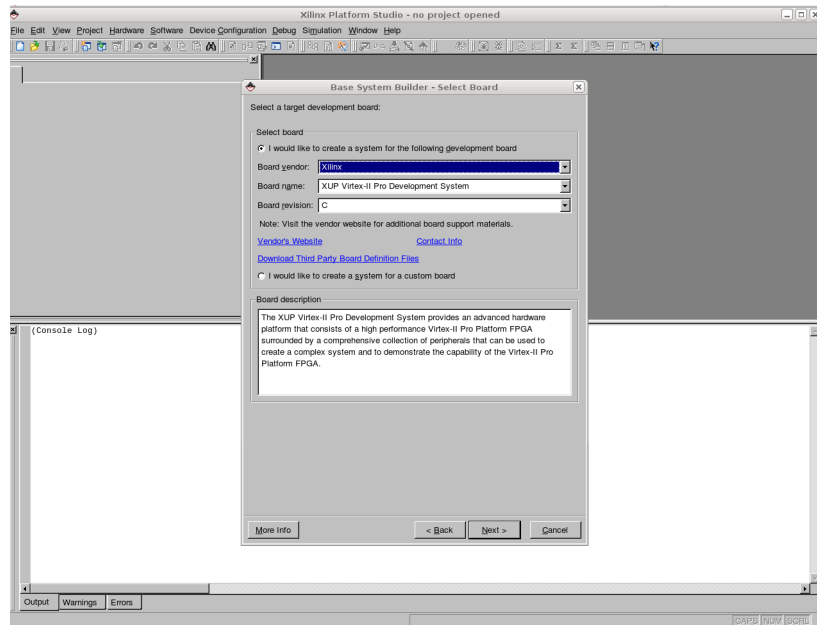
Xilinx Platform Studio - no project opened

File Edit View Project Hardware Software Device Configuration Debug Simulation Window Help

Base System Builder - Select Board

Select a target development board:

Select board

I would like to create a system for the following development board

Board vendor: Xilinx

Board name: XUP Virtex-II Pro Development System

Board revision: C

Note: Visit the vendor website for additional board support materials.

Vendor's Website

Contact Info

Download Third Party Board Definition Files

I would like to create a system for a custom board

Board description

The XUP Virtex-II Pro Development System provides an advanced hardware platform that consists of a high performance Virtex-II Pro Platform FPGA surrounded by a comprehensive collection of peripherals that can be used to create a complex system and to demonstrate the capability of the Virtex-II Pro Platform FPGA.

More Info

< Back

Next >

Cancel

(Console Log)

Output

Warnings

Errors

CAPS NUM SCRL